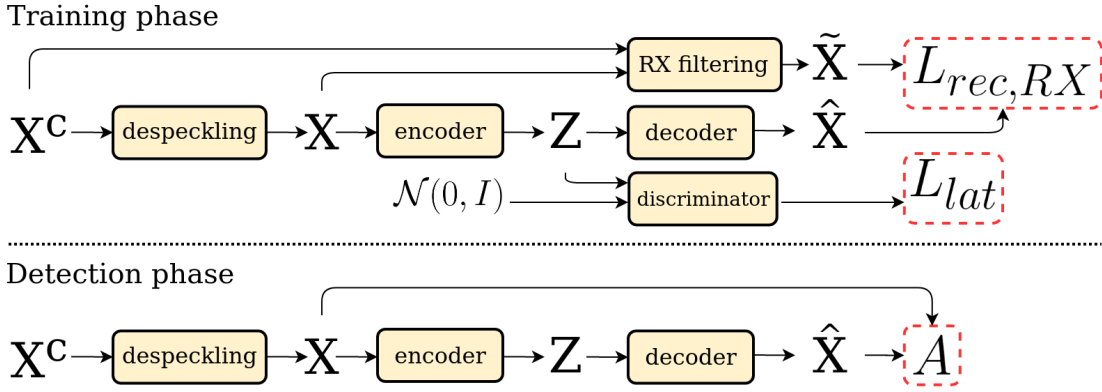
Training phase

RX filtering $\tilde{X}$ $L_{rec,RX}$

$X^C$ despeckling X encoder Z decoder $\hat{X}$

$\mathcal{N}(0, I)$ discriminator $L_{lat}$

Detection phase

$X^C$ despeckling X encoder Z decoder $\hat{X}$ $A$